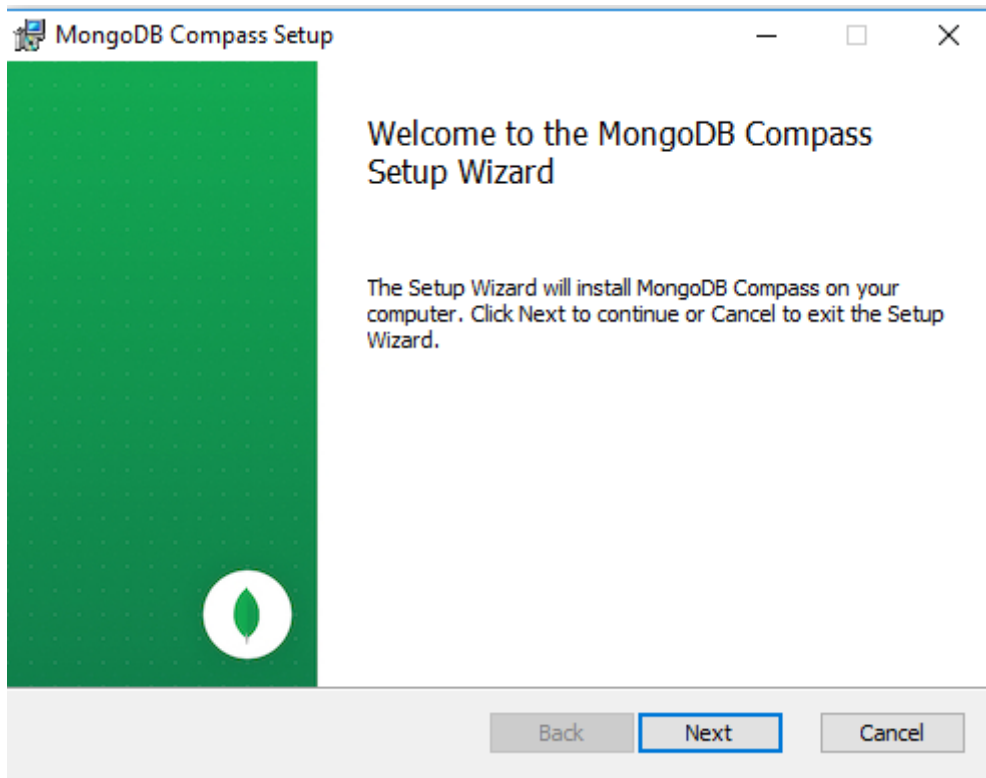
MongoDB Compass Setup

Welcome to the MongoDB Compass Setup Wizard

The Setup Wizard will install MongoDB Compass on your computer. Click Next to continue or Cancel to exit the Setup Wizard.

Back Next Cancel